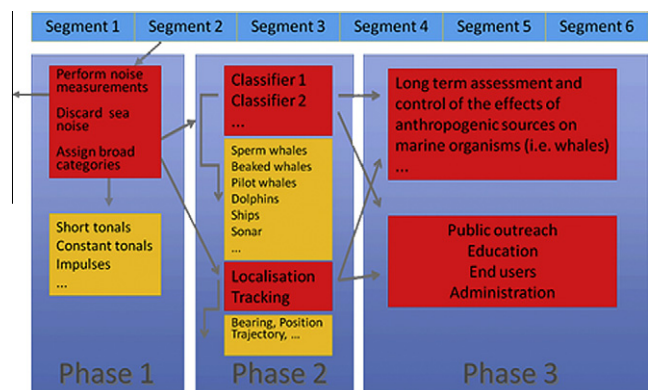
Segment 1 Segment 2 Segment 3 Segment 4 Segment 5 Segment 6

Perform noise measurements

Discard sea noise

Assign broad categories

Short tonals
Constant tonals
Impulses
...

Phase 1

Classifier 1
Classifier 2
...

Sperm whales
Beaked whales
Pilot whales
Dolphins
Ships
Sonar
...

Localisation
Tracking

Bearing, Position
Trajectory, ...

Phase 2

Long term assessment and control of the effects of anthropogenic sources on marine organisms (i.e. whales)
...

Public outreach
Education
End users
Administration

Phase 3